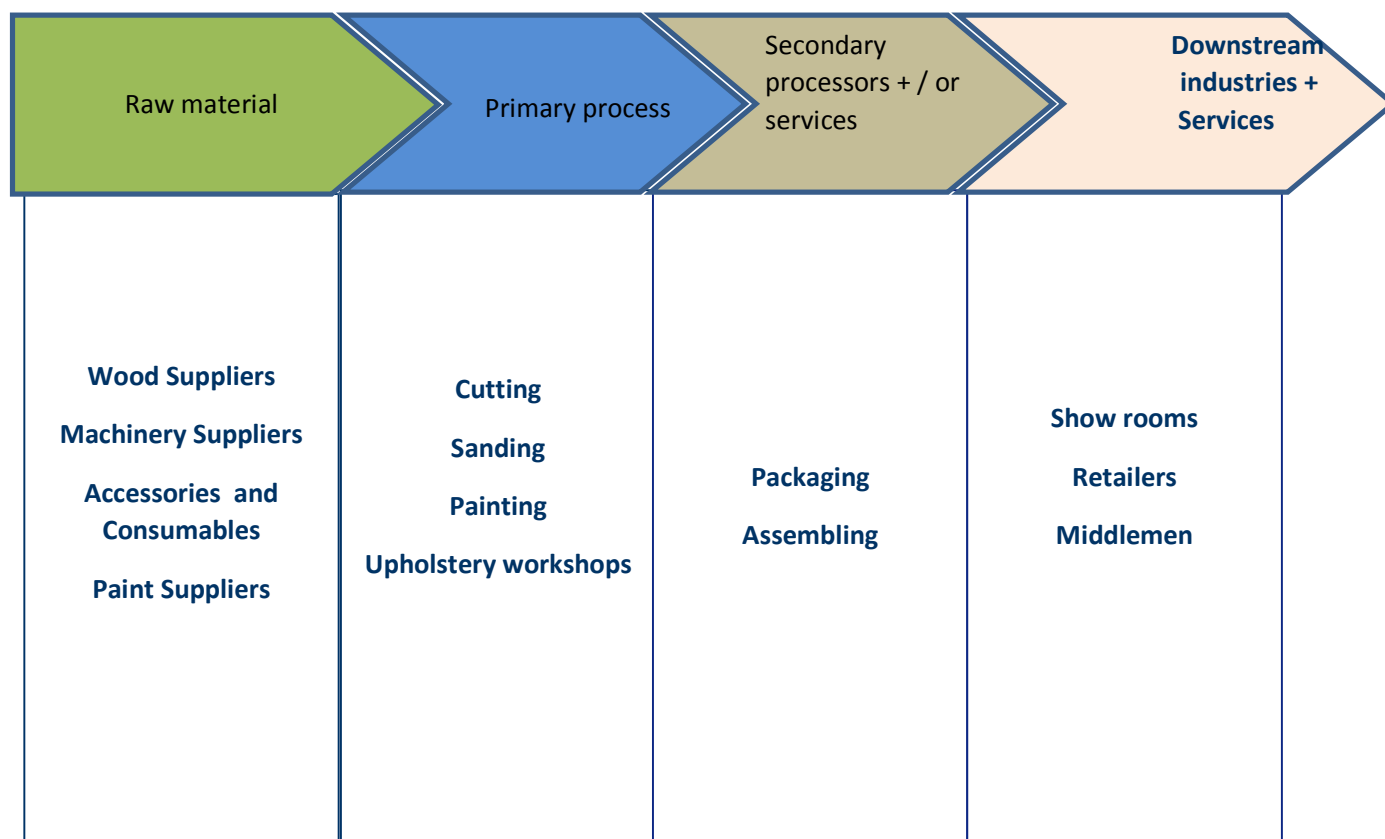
Raw material

Primary process

Secondary processors + / or services

Downstream industries + Services

Wood Suppliers

Machinery Suppliers

Accessories and Consumables

Paint Suppliers

Cutting

Sanding

Painting

Upholstery workshops

Packaging

Assembling

Show rooms

Retailers

Middlemen